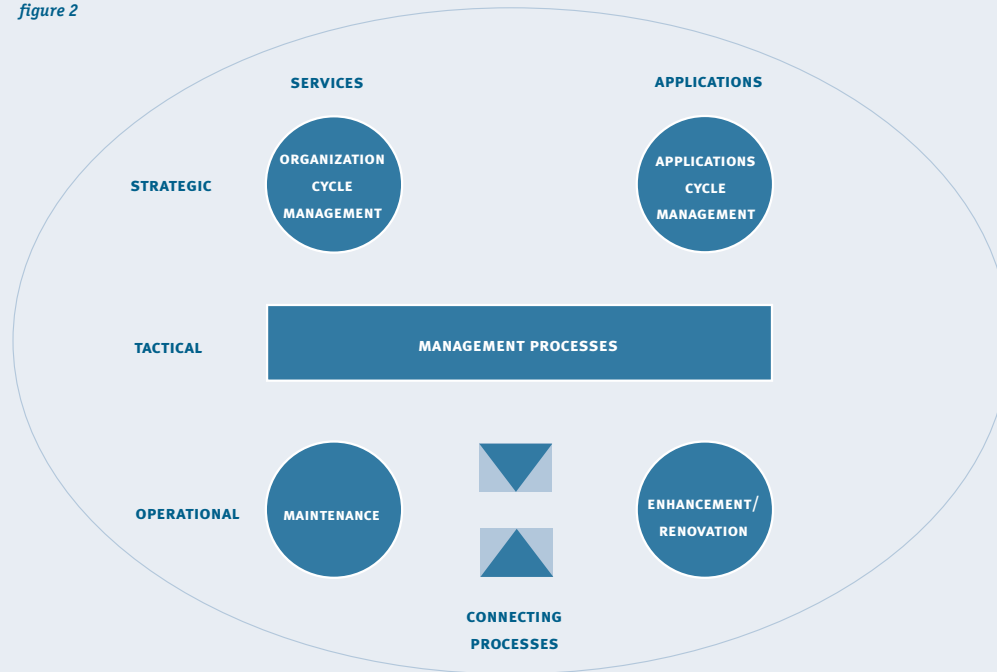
figure 2

SERVICES

APPLICATIONS

STRATEGIC

ORGANIZATION CYCLE MANAGEMENT

APPLICATIONS CYCLE MANAGEMENT

TACTICAL

MANAGEMENT PROCESSES

OPERATIONAL

MAINTENANCE

ENHANCEMENT/ RENOVATION

CONNECTING PROCESSES